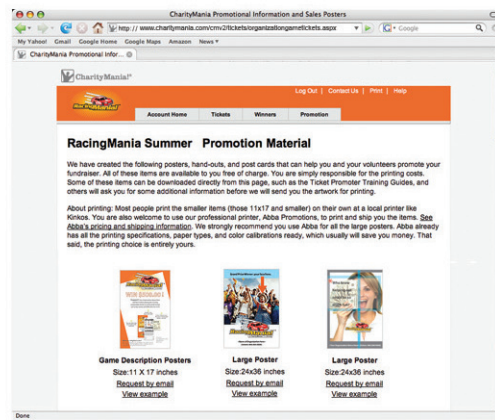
CharityMania Promotional Information and Sales Posters

http://www.charitymania.com/cmv2/tickets/organizationgametickets.aspx

Google

My Yahoo! Gmail Google Home Google Maps Amazon News

CharityMania Promotional Infor...

CharityMania

Log Out | Contact Us | Print | Help

Account Home Tickets Winners Promotion

RacingMania Summer Promotion Material

We have created the following posters, hand-outs, and post cards that can help you and your volunteers promote your fundraiser. All of these items are available to you free of charge. You are simply responsible for the printing costs. Some of these items can be downloaded directly from this page, such as the Ticket Promoter Training Guides, and others will ask you for some additional information before we will send you the artwork for printing.

About printing: Most people print the smaller items (those 11x17 and smaller) on their own at a local printer like Kinkos. You are also welcome to use our professional printer, Abba Promotions, to print and ship you the items. See Abba's pricing and shipping information. We strongly recommend you use Abba for all the large posters. Abba already has all the printing specifications, paper types, and color calibrations ready, which usually will save you money. That said, the printing choice is entirely yours.

Game Description Posters
Size:11 X 17 inches
Request by email
View example

Large Poster
Size:24x36 inches
Request by email
View example

Large Poster
Size:24x36 inches
Request by email
View example

Done